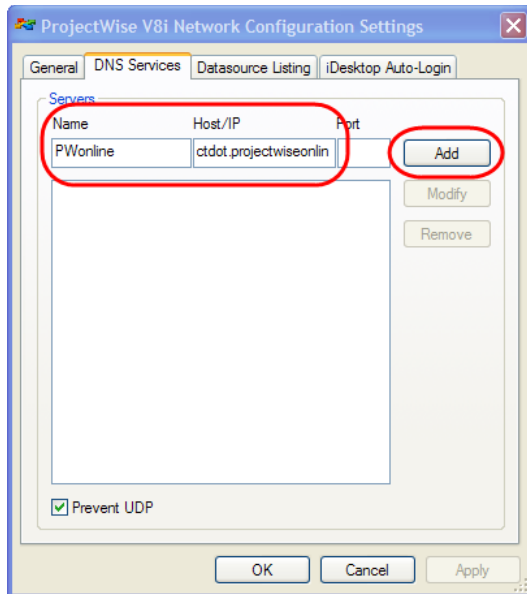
ProjectWise V8i Network Configuration Settings

General | DNS Services | Datasource Listing | iDesktop Auto-Login

Servers

| Name | Host/IP | Port |
|---|---|---|
| PWonline | ctdot.projectwiseonlin | |

Add

Modify

Remove

Prevent UDP

OK

Cancel

Apply